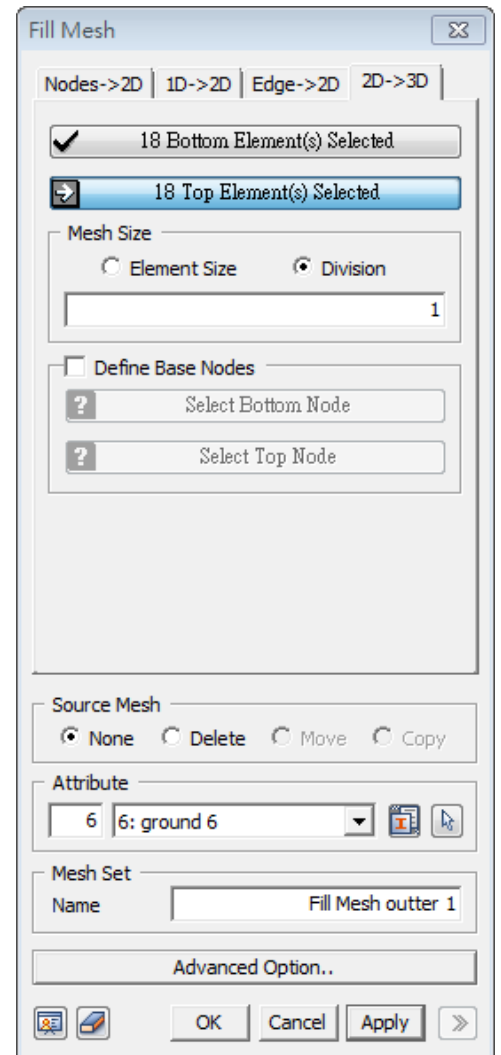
Fill Mesh

Nodes->2D | 1D->2D | Edge->2D | 2D->3D

18 Bottom Element(s) Selected

18 Top Element(s) Selected

Mesh Size

Element Size Division

1

Define Base Nodes

Select Bottom Node

Select Top Node

Source Mesh

None Delete Move Copy

Attribute

6 6: ground 6

Mesh Set

Name Fill Mesh outter 1

Advanced Option..

OK Cancel Apply